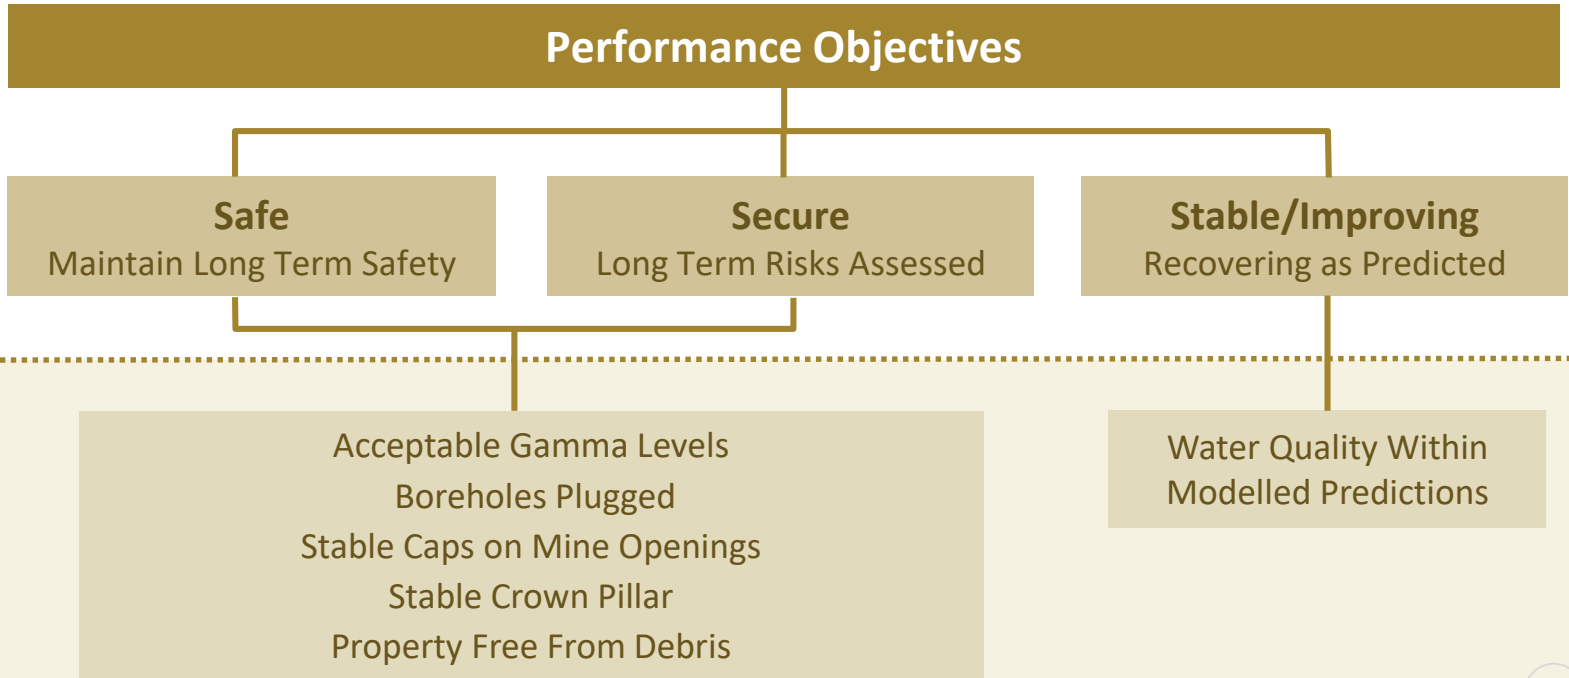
Performance Objectives

Safe
Maintain Long Term Safety

Secure
Long Term Risks Assessed

Stable/Improving
Recovering as Predicted

Acceptable Gamma Levels
Boreholes Plugged
Stable Caps on Mine Openings
Stable Crown Pillar
Property Free From Debris

Water Quality Within Modelled Predictions